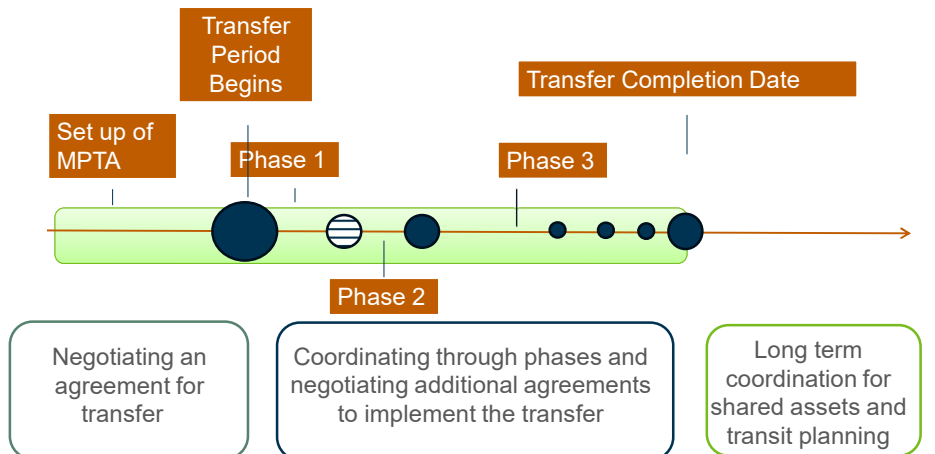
Transfer Period Begins

Transfer Completion Date

Set up of MPTA

Phase 1

Phase 3

Phase 2

Negotiating an agreement for transfer

Coordinating through phases and negotiating additional agreements to implement the transfer

Long term coordination for shared assets and transit planning